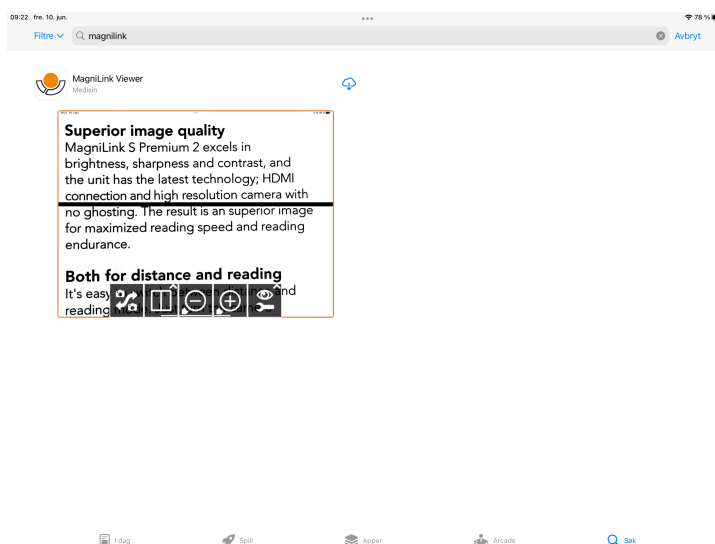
09:22 fre. 10. jun.

78 %

Filtre

magnilink

Avbryt

MagniLink Viewer

Medisin

Superior image quality

MagniLink S Premium 2 excels in brightness, sharpness and contrast, and the unit has the latest technology; HDMI connection and high resolution camera with no ghosting. The result is an superior image for maximized reading speed and reading endurance.

Both for distance and reading

It's easy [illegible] and reading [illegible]

I dag

Spill

Apper

Arcade

Søk